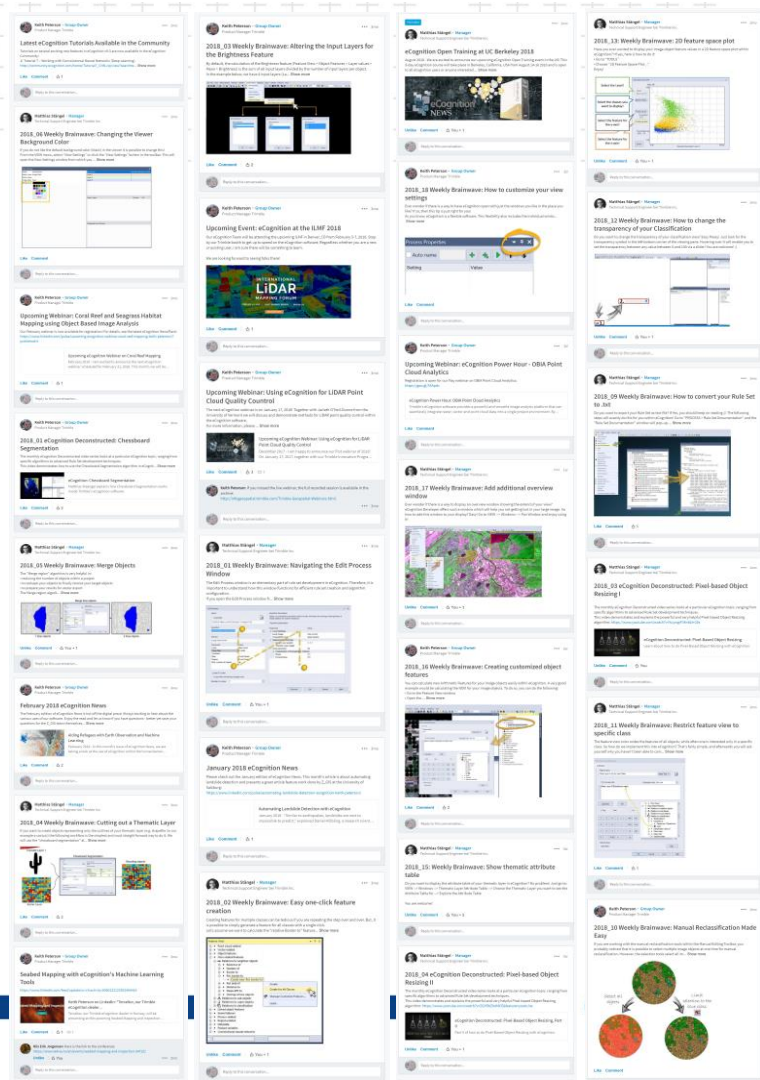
Keith Peterson • Group Owner
Product Manager Trimble

Latest eCognition Tutorials Available in the Community

Like Comment

Matthias Stängel • Manager

2018_06 Weekly Brainwave: Changing the Viewer Background Color

Like Comment

Keith Peterson • Group Owner

Upcoming Webinar: Coral Reef and Seagrass Habitat Mapping using Object Based Image Analysis

Like Comment

Keith Peterson • Group Owner

2018_01 eCognition Deconstructed: Chessboard Segmentation

Like Comment

Matthias Stängel • Manager

2018_05 Weekly Brainwave: Merge Objects

Like Comment

Keith Peterson • Group Owner

February 2018 eCognition News

Like Comment

Matthias Stängel • Manager

2018_04 Weekly Brainwave: Cutting out a Thematic Layer

Like Comment

Keith Peterson • Group Owner

Seabed Mapping with eCognition's Machine Learning Tools

Like Comment

Keith Peterson • Group Owner

2018_03 Weekly Brainwave: Altering the Input Layers for the Brightness Feature

Like Comment

Keith Peterson • Group Owner

Upcoming Event: eCognition at the ILMF 2018

INTERNATIONAL LiDAR MAPPING FORUM

Like Comment

Keith Peterson • Group Owner

Upcoming Webinar: Using eCognition for LiDAR Point Cloud Quality Control

Like Comment

Matthias Stängel • Manager

2018_01 Weekly Brainwave: Navigating the Edit Process Window

Unlike Comment

Keith Peterson • Group Owner

January 2018 eCognition News

Like Comment

Matthias Stängel • Manager

2018_02 Weekly Brainwave: Easy one-click feature creation

Unlike Comment

Matthias Stängel • Manager

eCognition Open Training at UC Berkeley 2018

eCognition NEWS

Unlike Comment

Keith Peterson • Group Owner

2018_18 Weekly Brainwave: How to customize your view settings

Process Properties

Auto name

Setting Value

Like Comment

Keith Peterson • Group Owner

Upcoming Webinar: eCognition Power Hour - OBIA Point Cloud Analytics

Like Comment

Matthias Stängel • Manager

2018_17 Weekly Brainwave: Add additional overview window

Unlike Comment

Matthias Stängel • Manager

2018_16 Weekly Brainwave: Creating customized object features

Like Comment

Matthias Stängel • Manager

2018_15 Weekly Brainwave: Show thematic attribute table

Like Comment

Keith Peterson • Group Owner

2018_04 eCognition Deconstructed: Pixel-based Object Resizing II

Unlike Comment

Matthias Stängel • Manager

2018_13: Weekly Brainwave: 2D feature space plot

Unlike Comment

Matthias Stängel • Manager

2018_12 Weekly Brainwave: How to change the transparency of your Classification

Unlike Comment

Matthias Stängel • Manager

2018_09 Weekly Brainwave: How to convert your Rule Set to .lsi

Like Comment

Keith Peterson • Group Owner

2018_03 eCognition Deconstructed: Pixel-based Object Resizing I

Like Comment

Matthias Stängel • Manager

2018_11 Weekly Brainwave: Restrict feature view to specific class

Like Comment

Keith Peterson • Group Owner

2018_10 Weekly Brainwave: Manual Reclassification Made Easy

Like Comment